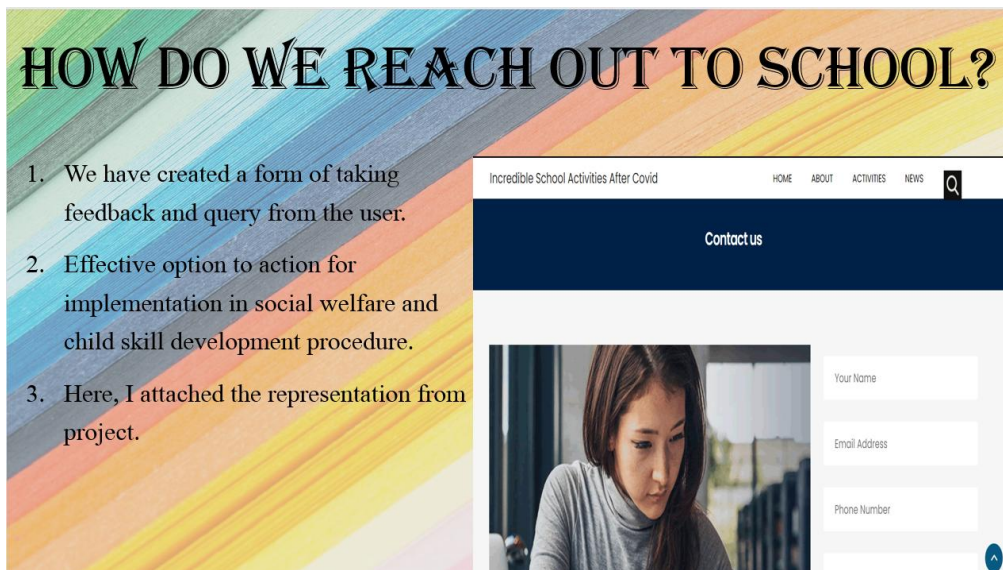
HOW DO WE REACH OUT TO SCHOOL?

1. We have created a form of taking feedback and query from the user.
2. Effective option to action for implementation in social welfare and child skill development procedure.
3. Here, I attached the representation from project.

Incredible School Activities After Covid

HOME ABOUT ACTIVITIES NEWS

Contact us

Your Name

Email Address

Phone Number